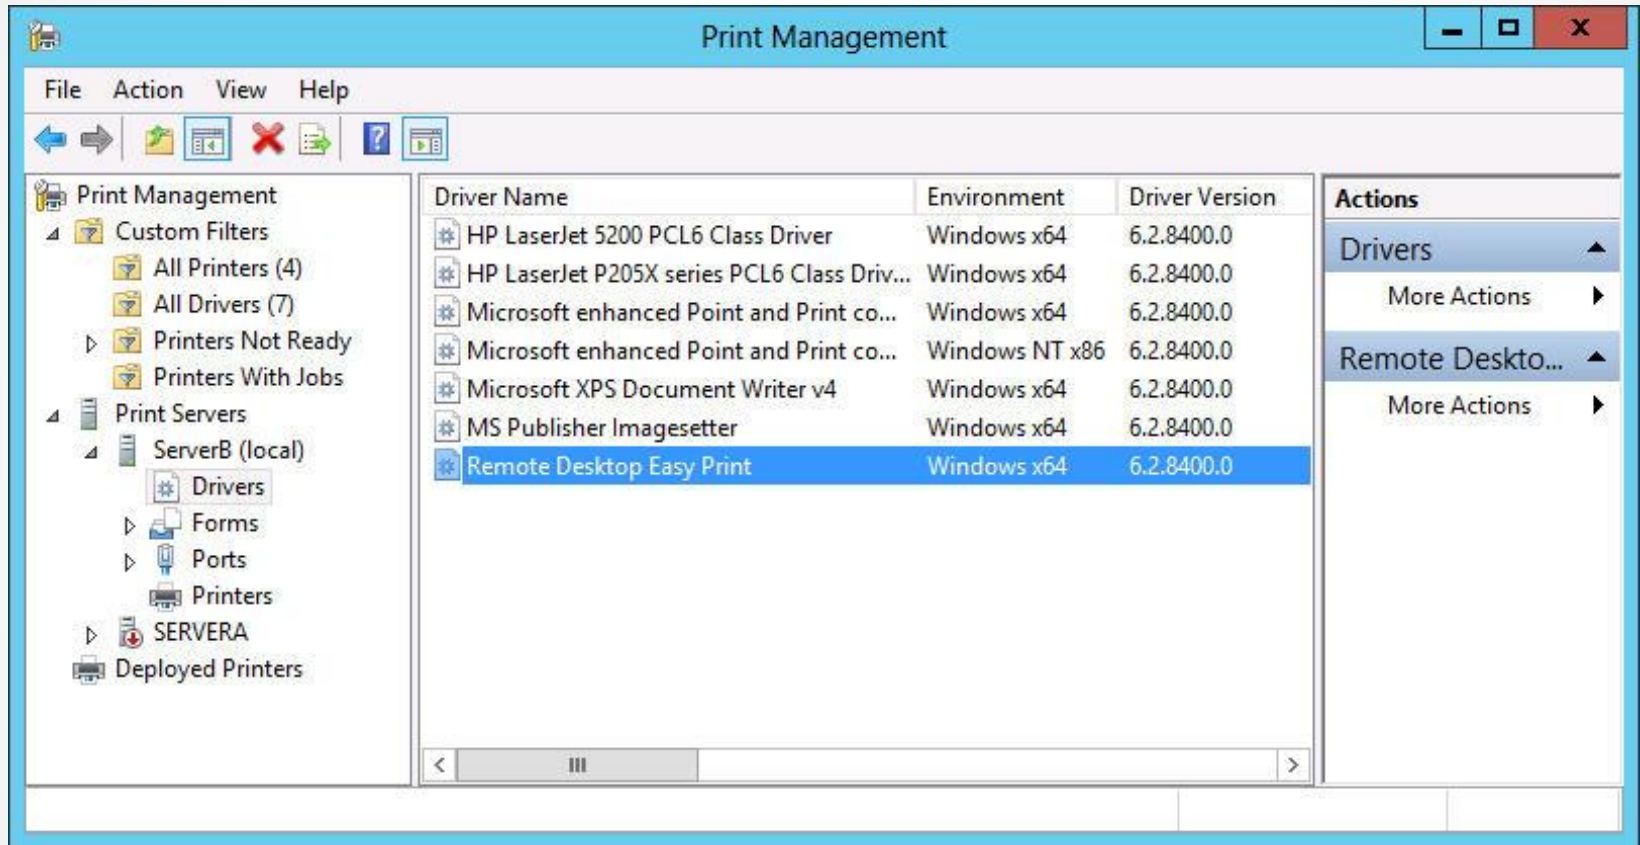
Print Management

File Action View Help

Print Management
Custom Filters
All Printers (4)
All Drivers (7)
Printers Not Ready
Printers With Jobs
Print Servers
ServerB (local)
Drivers
Forms
Ports
Printers
SERVERA
Deployed Printers

| Driver Name | Environment | Driver Version |
|---|---|---|
| HP LaserJet 5200 PCL6 Class Driver | Windows x64 | 6.2.8400.0 |
| HP LaserJet P205X series PCL6 Class Driv... | Windows x64 | 6.2.8400.0 |
| Microsoft enhanced Point and Print co... | Windows x64 | 6.2.8400.0 |
| Microsoft enhanced Point and Print co... | Windows NT x86 | 6.2.8400.0 |
| Microsoft XPS Document Writer v4 | Windows x64 | 6.2.8400.0 |
| MS Publisher Imagesetter | Windows x64 | 6.2.8400.0 |
| Remote Desktop Easy Print | Windows x64 | 6.2.8400.0 |

Actions
Drivers
More Actions
Remote Deskto...
More Actions